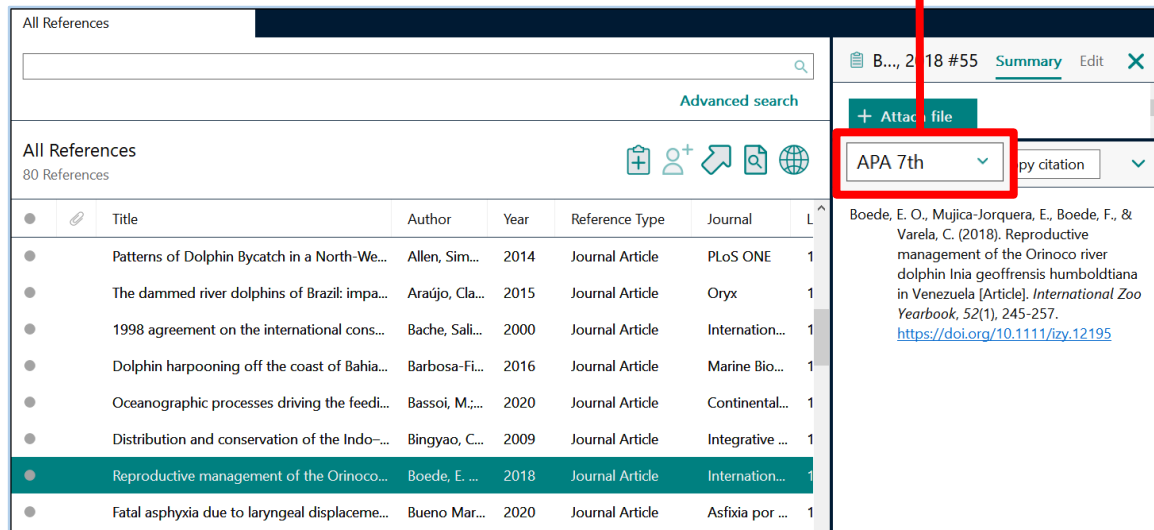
All References

Advanced search

All References
80 References

| | | Title | Author | Year | Reference Type | Journal | L |
|---|---|---|---|---|---|---|---|
| | | Patterns of Dolphin Bycatch in a North-We... | Allen, Sim... | 2014 | Journal Article | PLoS ONE | 1 |
| | | The dammed river dolphins of Brazil: impa... | Araújo, Cla... | 2015 | Journal Article | Oryx | 1 |
| | | 1998 agreement on the international cons... | Bache, Sali... | 2000 | Journal Article | Internation... | 1 |
| | | Dolphin harpooning off the coast of Bahia... | Barbosa-Fi... | 2016 | Journal Article | Marine Bio... | 1 |
| | | Oceanographic processes driving the feedi... | Bassoi, M.;... | 2020 | Journal Article | Continental... | 1 |
| | | Distribution and conservation of the Indo-... | Bingyao, C... | 2009 | Journal Article | Integrative ... | 1 |
| | | Reproductive management of the Orinoco... | Boede, E. ... | 2018 | Journal Article | Internation... | 1 |
| | | Fatal asphyxia due to laryngeal displaceme... | Bueno Mar... | 2020 | Journal Article | Asfixia por ... | 1 |

B..., 2018 #55 Summary Edit

Attach file

APA 7th

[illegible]py citation

Boede, E. O., Mujica-Jorquera, E., Boede, F., & Varela, C. (2018). Reproductive management of the Orinoco river dolphin Inia geoffrensis humboldtiana in Venezuela [Article]. *International Zoo Yearbook*, *52*(1), 245-257. https://doi.org/10.1111/izy.12195